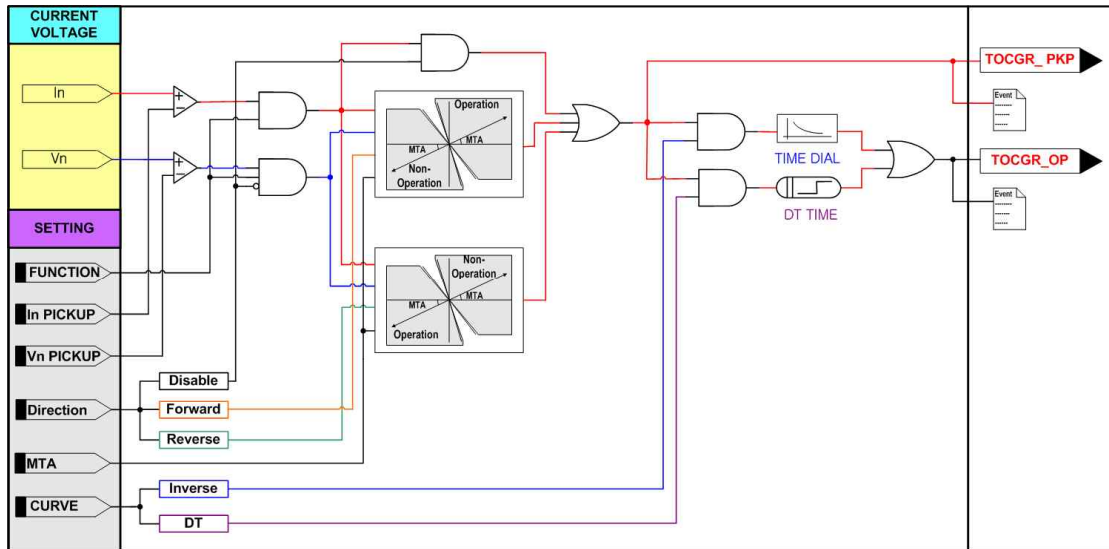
CURRENT
VOLTAGE

In

Vn

SETTING

FUNCTION

In PICKUP

Vn PICKUP

Direction

MTA

CURVE

+
-
+
-

Operation
MTA
MTA
Non-Operation

Non-Operation
MTA
MTA
Operation

Disable
Forward
Reverse

Inverse
DT

TIME DIAL
DT TIME

TOCGR_ PKP
Event

TOCGR_OP
Event